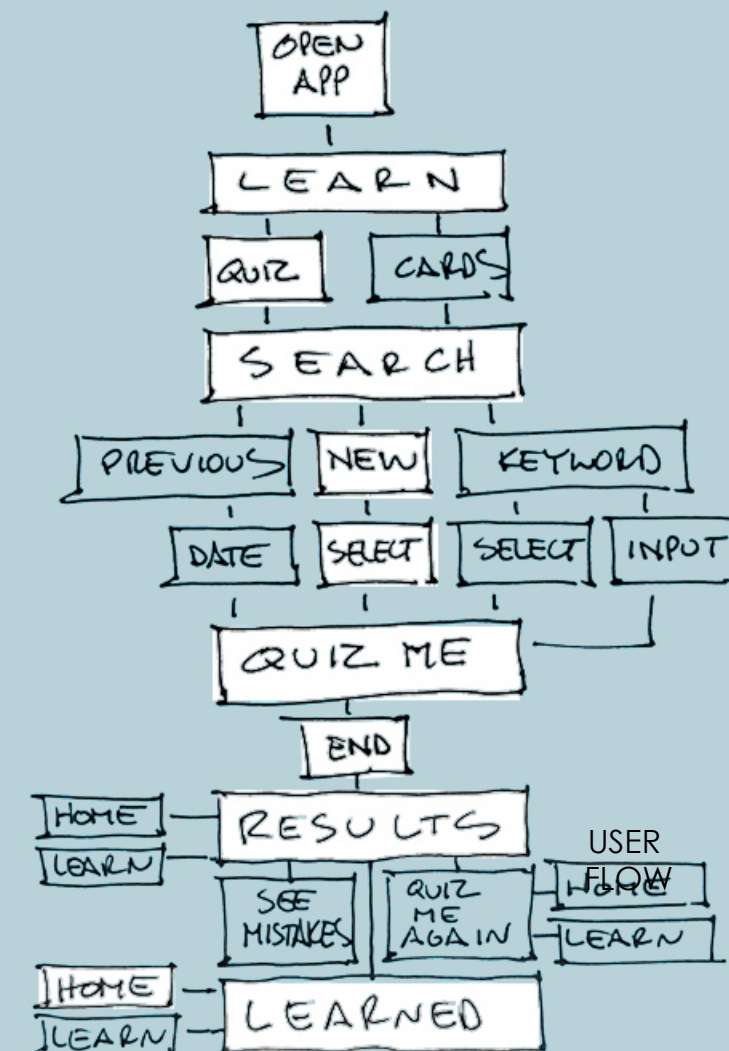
OPEN APP

LEARN

QUIZ

CARDS

SEARCH

PREVIOUS

NEW

KEYWORD

DATE

SELECT

SELECT

INPUT

QUIZ ME

END

HOME

LEARN

RESULTS

USER FLOW

SEE MISTAKES

QUIZ ME AGAIN

HOME

LEARN

HOME

LEARN

LEARNED